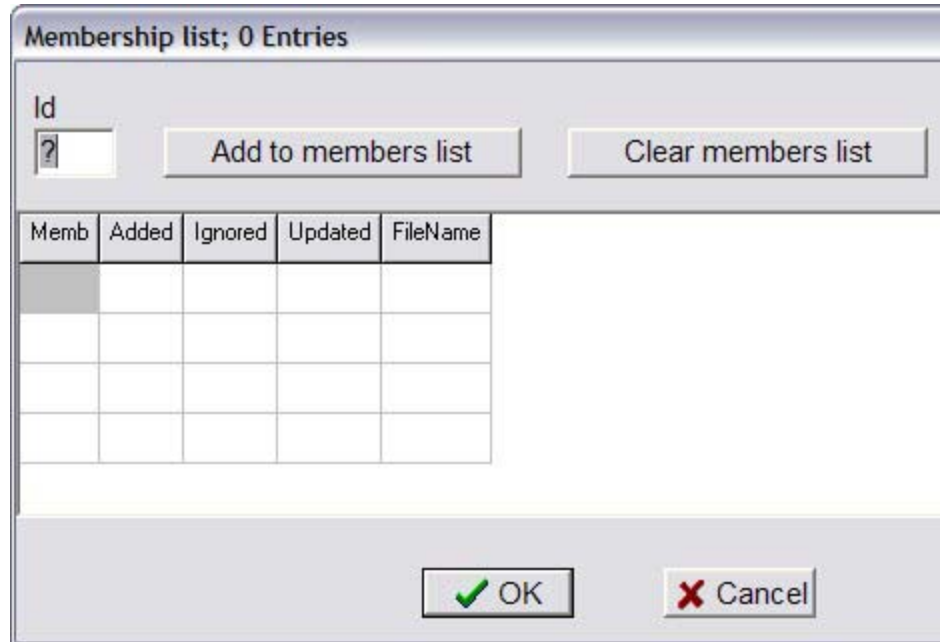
Membership list; 0 Entries

Id

?

Add to members list

Clear members list

| Memb | Added | Ignored | Updated | FileName |
|---|---|---|---|---|
| | | | | |
| | | | | |
| | | | | |
| | | | | |

OK

Cancel